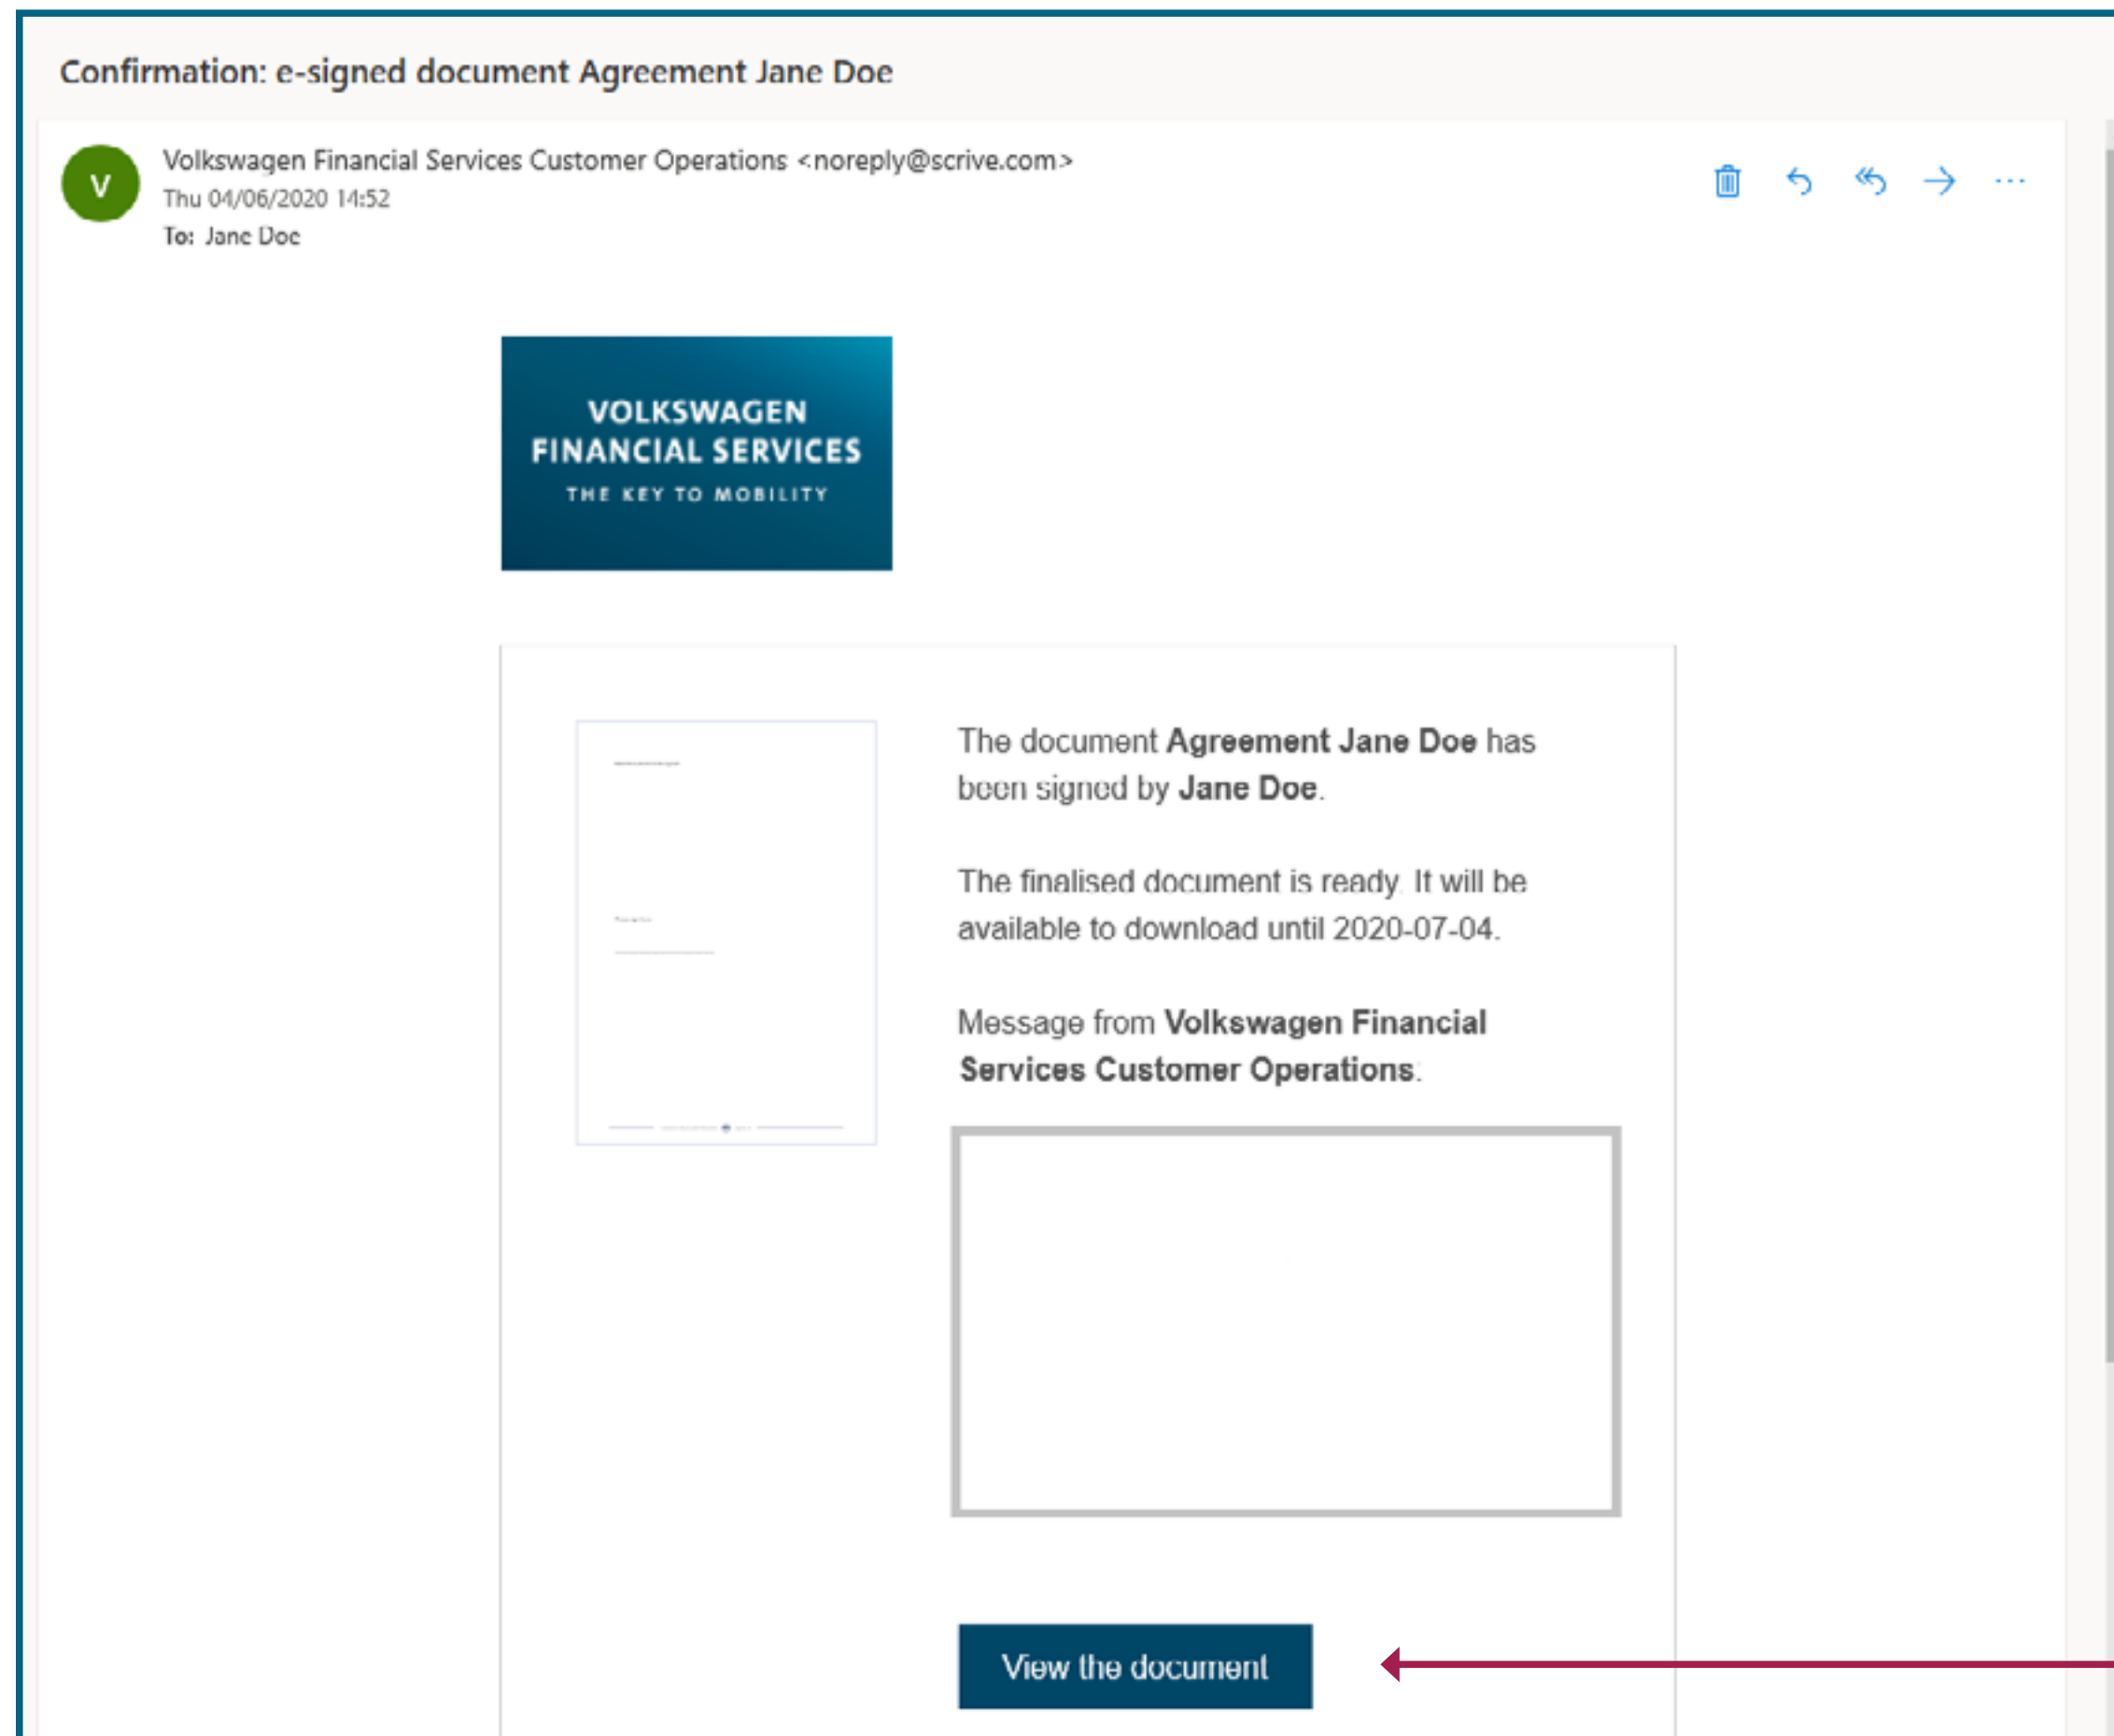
Confirmation: e-signed document Agreement Jane Doe

V

Volkswagen Financial Services Customer Operations <noreply@scrive.com>
Thu 04/06/2020 14:52
To: Jane Doe

VOLKSWAGEN
FINANCIAL SERVICES
THE KEY TO MOBILITY

The document **Agreement Jane Doe** has been signed by **Jane Doe**.

The finalised document is ready. It will be available to download until 2020-07-04.

Message from **Volkswagen Financial Services Customer Operations**:

View the document